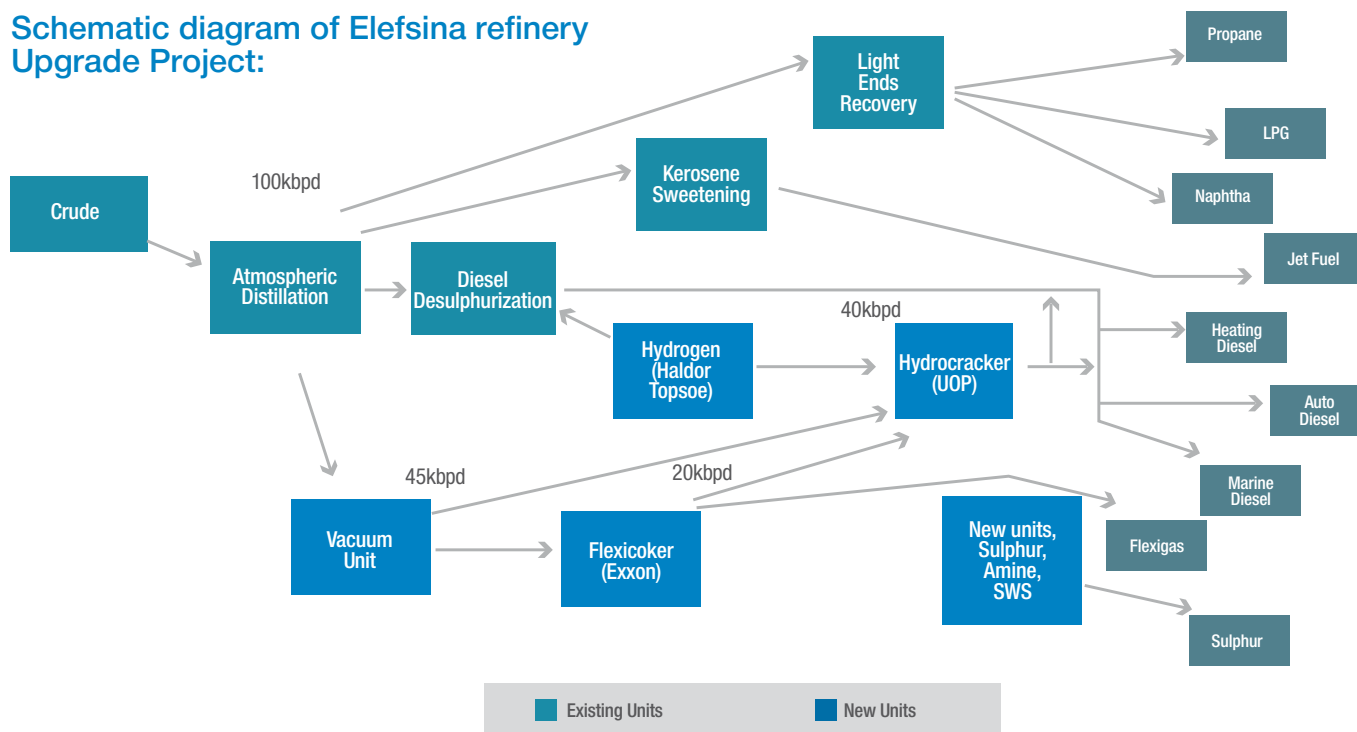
Schematic diagram of Elefsina refinery Upgrade Project:

Crude

100kbpd

Atmospheric Distillation

Light Ends Recovery

Kerosene Sweetening

Diesel Desulphurization

Propane

LPG

Naphtha

Jet Fuel

40kbpd

Hydrogen (Haldor Topsoe)

Hydrocracker (UOP)

Heating Diesel

Auto Diesel

Marine Diesel

45kbpd

20kbpd

Vacuum Unit

Flexicoker (Exxon)

New units, Sulphur, Amine, SWS

Flexigas

Sulphur

Existing Units

New Units